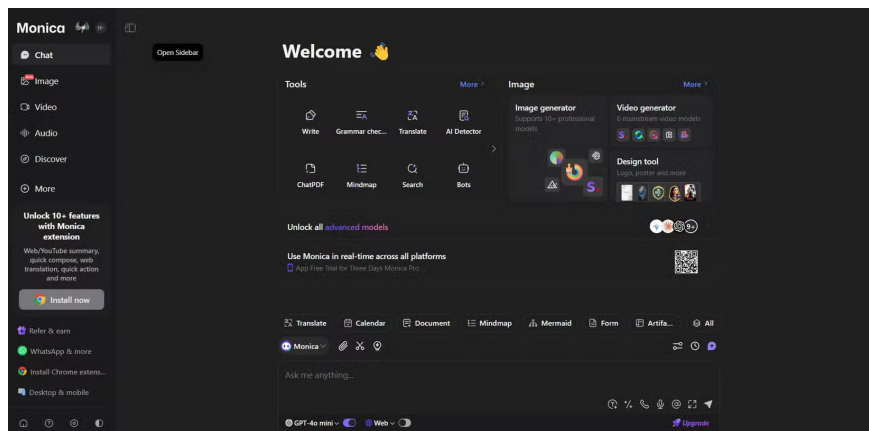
Monica

Chat
Image
Video
Audio
Discover
More

Unlock 10+ features with Monica extension
Web/YouTube summary, quick compose, web translation, quick action and more

Install now

Refer & earn
WhatsApp & more
Install Chrome extens...
Desktop & mobile

Open Sidebar

Welcome 👋

Tools
More >
Write
Grammar chec...
Translate
AI Detector
ChatPDF
Mindmap
Search
Bots

Image
More >
Image generator
Supports 10+ professional models
Video generator
6 mainstream video models
Design tool
Logo, poster and more

Unlock all advanced models
9+

Use Monica in real-time across all platforms
App Free Trial for Three Days Monica Pro

Translate
Calendar
Document
Mindmap
Mermaid
Form
Artifa...
All

Monica

Ask me anything...

GPT-4o mini
Web
Upgrade